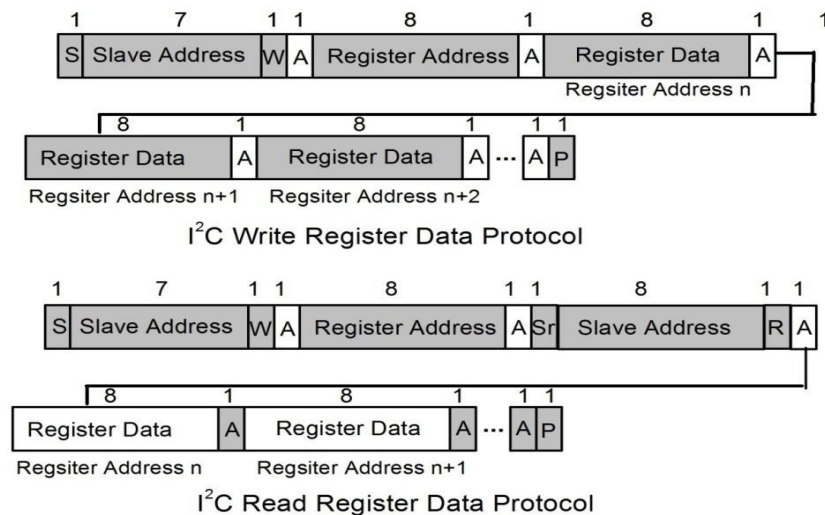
1 7 1 1 8 1 8 1 1

S Slave Address W A Register Address A Register Data A

Regsiter Address n

8 1 8 1 1 1

Register Data A Register Data A ··· A P

Regsiter Address n+1 Regsiter Address n+2

I$^2$C Write Register Data Protocol

1 7 1 1 8 1 1 8 1 1

S Slave Address W A Register Address A Sr Slave Address R A

8 1 8 1 1 1

Register Data A Register Data A ··· A P

Regsiter Address n Regsiter Address n+1

I$^2$C Read Register Data Protocol